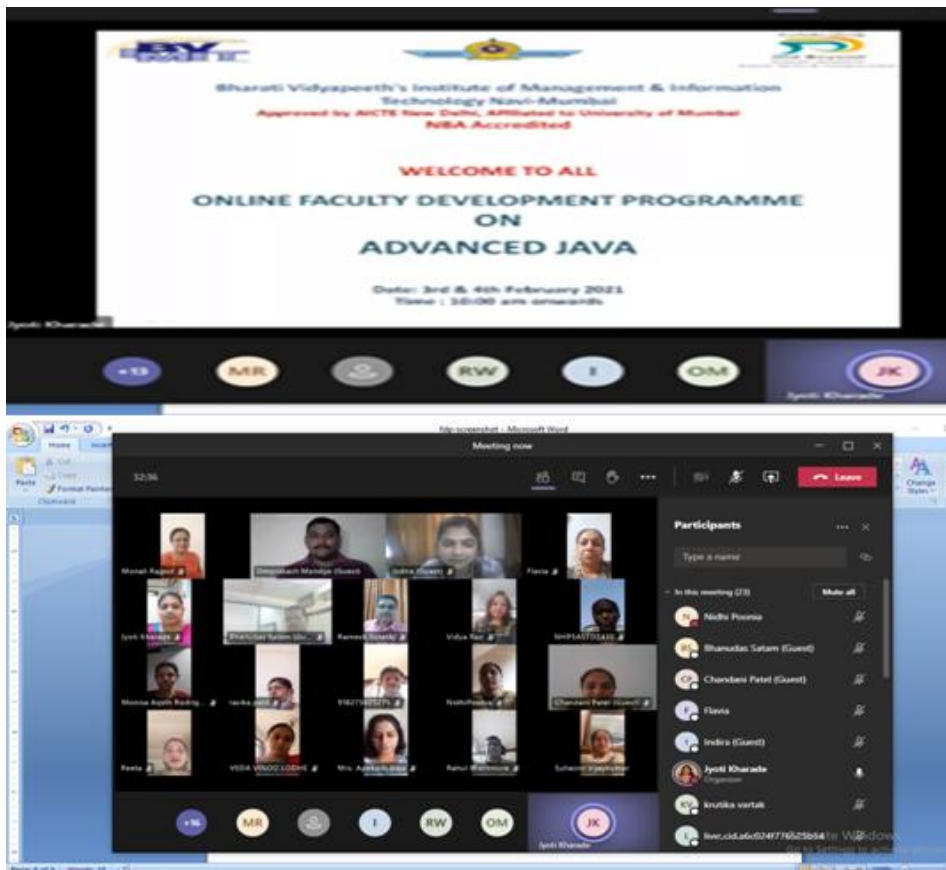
BV

Bharati Vidyapeeth's Institute of Management & Information Technology Navi-Mumbai
Approved by AICTE New Delhi, Affiliated to University of Mumbai
NBA Accredited

WELCOME TO ALL

ONLINE FACULTY DEVELOPMENT PROGRAMME
ON
ADVANCED JAVA

Date: 3rd & 4th February 2021
Time : 10:00 am onwards

Jyoti Kharade

+13 MR RW I OM JK

fdp-screenshot - Microsoft Word

Home Insert
Cut
Copy
Paste
Format Painter
Clipboard

Change Styles

Meeting now

32:36

Leave

Monali Rajput
Deepakash Mandge (Guest)
Indira (Guest)
Flavia
Jyoti Kharade
Bhanudas Satam (Gu...
Ramesh Solanki
Vidya Rao
NHP1ASTO2410
Monisa Aspith Rodrig...
rasika.sakh
91627502275
Nidhi Poonia
Chandani Patel (Guest)
Reeta
VEDA VINOD LODHE
Mrs. Aparajita...
Rahul Wankhede
Suhasini Vijaykumar

+16 MR I RW OM JK
Jyoti Kharade

Participants

Type a name

In this meeting (23)
Mute all

Nidhi Poonia
Bhanudas Satam (Guest)
Chandani Patel (Guest)
Flavia
Indira (Guest)
Jyoti Kharade
Organizer
krutika vartak
live:.cid.a6c024f776525b54

Activate Windows
Go to Settings to activate Windows.